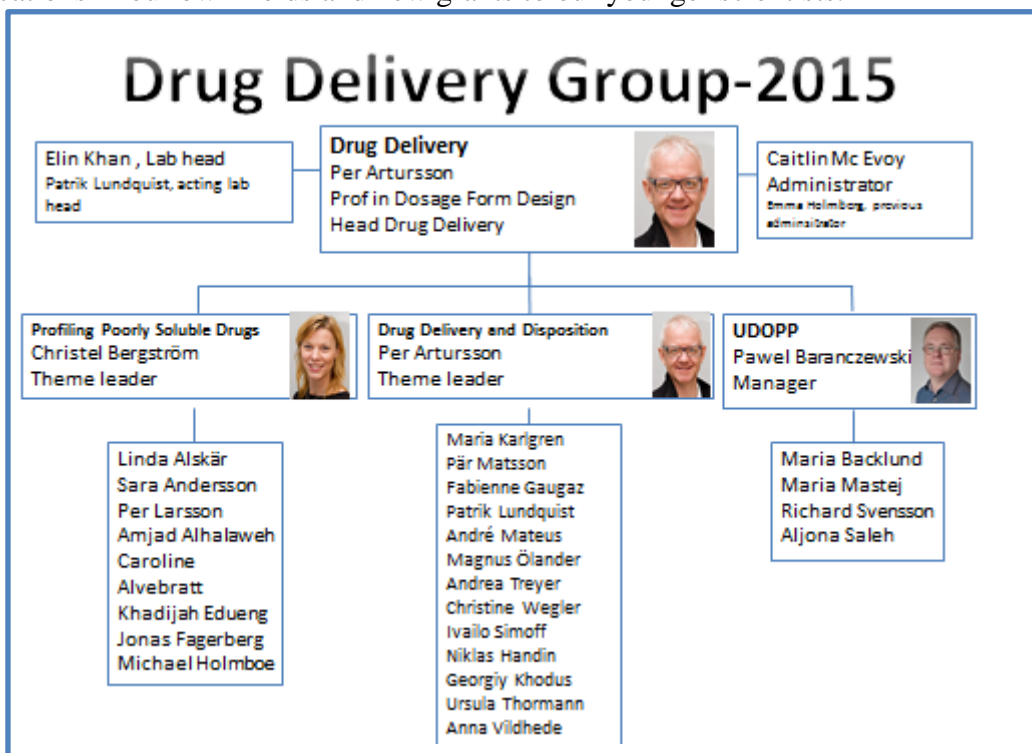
Drug Delivery Group-2015

Elin Khan , Lab head
Patrik Lundquist, acting lab head

Drug Delivery
Per Artursson
Prof in Dosage Form Design
Head Drug Delivery

Caitlin Mc Evoy
Administrator
Emma Holmberg, previous administrator

Profiling Poorly Soluble Drugs
Christel Bergström
Theme leader

Drug Delivery and Disposition
Per Artursson
Theme leader

UDOPP
Pawel Baranczewski
Manager

Linda Alskär
Sara Andersson
Per Larsson
Amjad Alhalaweh
Caroline Alvebratt
Khadijah Edueng
Jonas Fagerberg
Michael Holmboe

Maria Karlgren
Pär Matsson
Fabienne Gaugaz
Patrik Lundquist
André Mateus
Magnus Ölander
Andrea Treyer
Christine Wegler
Ivailo Simoff
Niklas Handin
Georgiy Khodus
Ursula Thormann
Anna Vildhede

Maria Backlund
Maria Mastej
Richard Svensson
Aljona Saleh